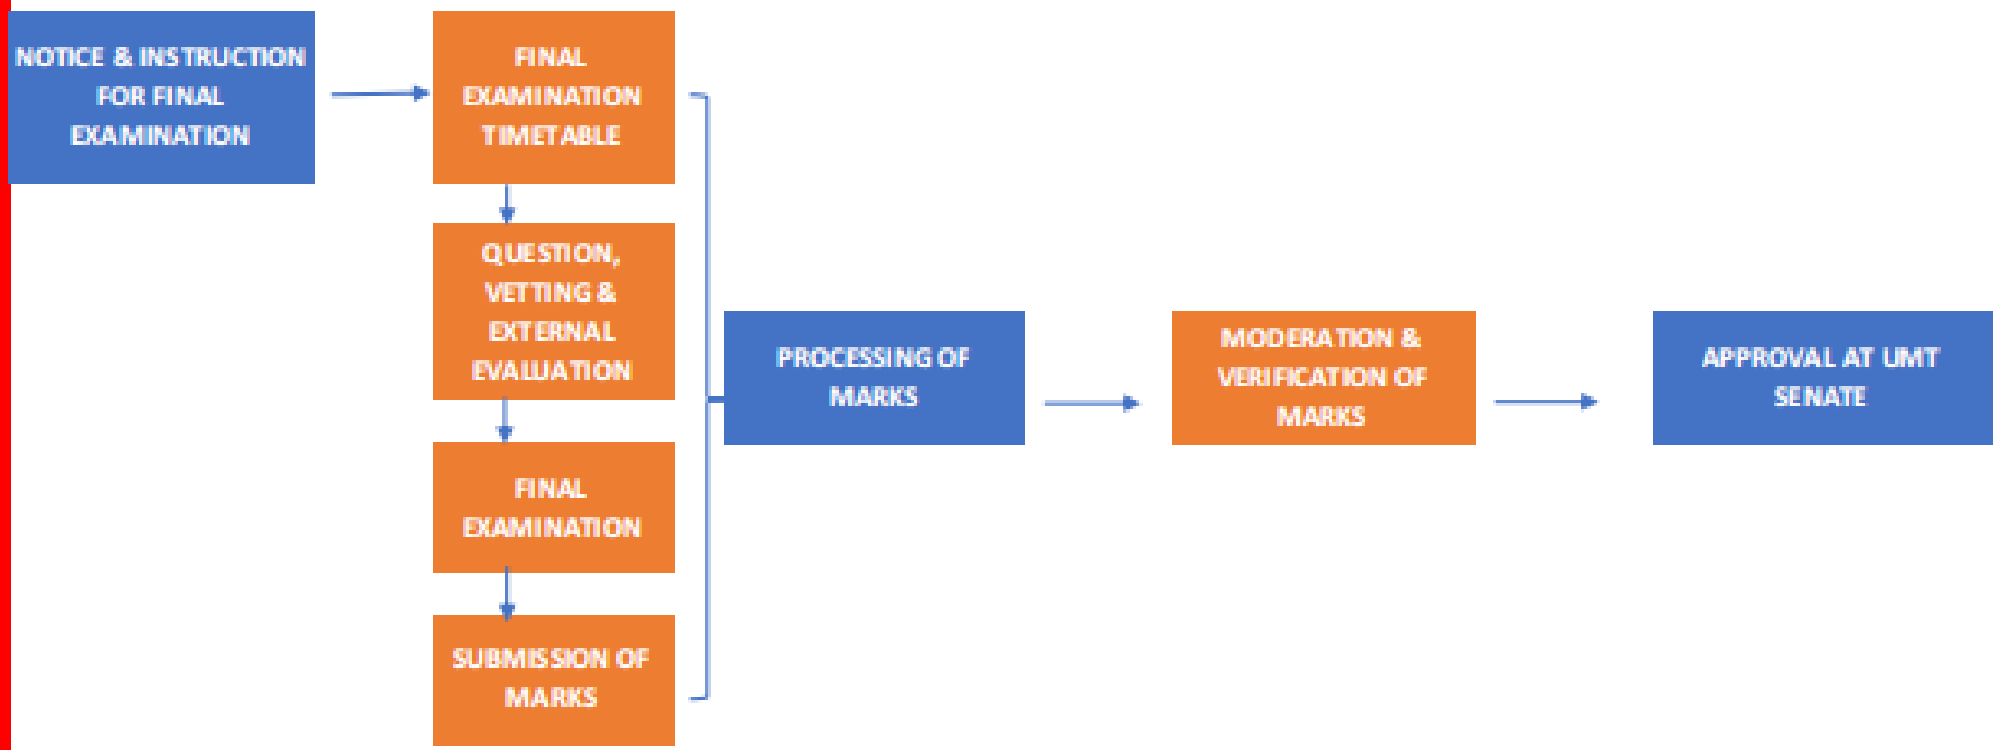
NOTICE & INSTRUCTION FOR FINAL EXAMINATION

FINAL EXAMINATION TIMETABLE

QUESTION, VETTING & EXTERNAL EVALUATION

FINAL EXAMINATION

SUBMISSION OF MARKS

PROCESSING OF MARKS

MODERATION & VERIFICATION OF MARKS

APPROVAL AT UMT SENATE